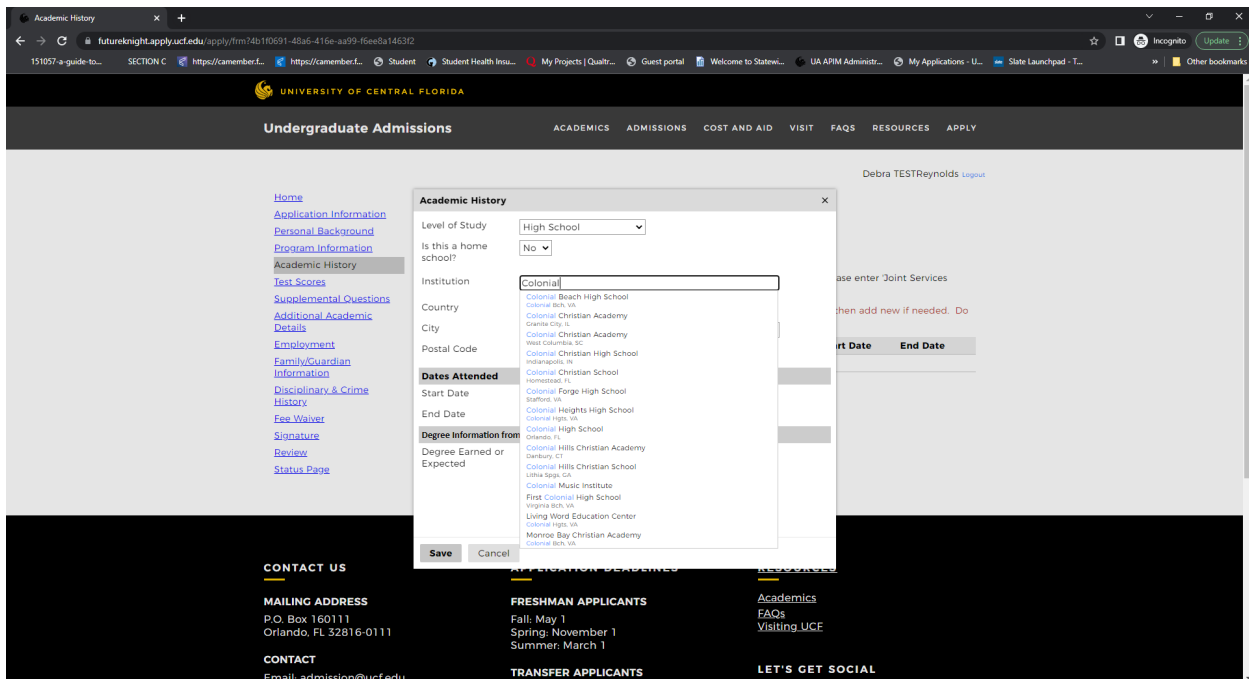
Academic History

futureknight.apply.ucf.edu/apply/frm?4b1f0691-48a6-416e-aa99-f6ee8a1463f2

Incognito Update

151057-a-guide-to... SECTION C https://camember.f... https://camember.f... Student Student Health Insu... My Projects | Qualtr... Guest portal Welcome to Statewi... UA APIM Administr... My Applications - U... Slate Launchpad - T... » Other bookmarks

UNIVERSITY OF CENTRAL FLORIDA

Undergraduate Admissions

ACADEMICS ADMISSIONS COST AND AID VISIT FAQS RESOURCES APPLY

Debra TESTReynolds Logout

Home
Application Information
Personal Background
Program Information
Academic History
Test Scores
Supplemental Questions
Additional Academic Details
Employment
Family/Guardian Information
Disciplinary & Crime History
Fee Waiver
Signature
Review
Status Page

ase enter 'Joint Services

then add new if needed. Do

rt Date End Date

Academic History ×

Level of Study High School

Is this a home school? No

Institution Colonial

Country

City

Postal Code

Dates Attended

Start Date

End Date

Degree Information from

Degree Earned or Expected

Colonial Beach High School
Colonial Bch, VA
Colonial Christian Academy
Granite City, IL
Colonial Christian Academy
West Columbia, SC
Colonial Christian High School
Indianapolis, IN
Colonial Christian School
Homestead, FL
Colonial Forge High School
Stafford, VA
Colonial Heights High School
Colonial Hgts, VA
Colonial High School
Orlando, FL
Colonial Hills Christian Academy
Danbury, CT
Colonial Hills Christian School
Lithia Spgs, GA
Colonial Music Institute
First Colonial High School
Virginia Bch, VA
Living Word Education Center
Colonial Hgts, VA
Monroe Bay Christian Academy
Colonial Bch, VA

Save Cancel

CONTACT US

MAILING ADDRESS
P.O. Box 160111
Orlando, FL 32816-0111

CONTACT
Email: admission@ucf.edu

APPLICATION DEADLINES

FRESHMAN APPLICANTS
Fall: May 1
Spring: November 1
Summer: March 1

TRANSFER APPLICANTS

RESOURCES

Academics
FAQs
Visiting UCF

LET'S GET SOCIAL